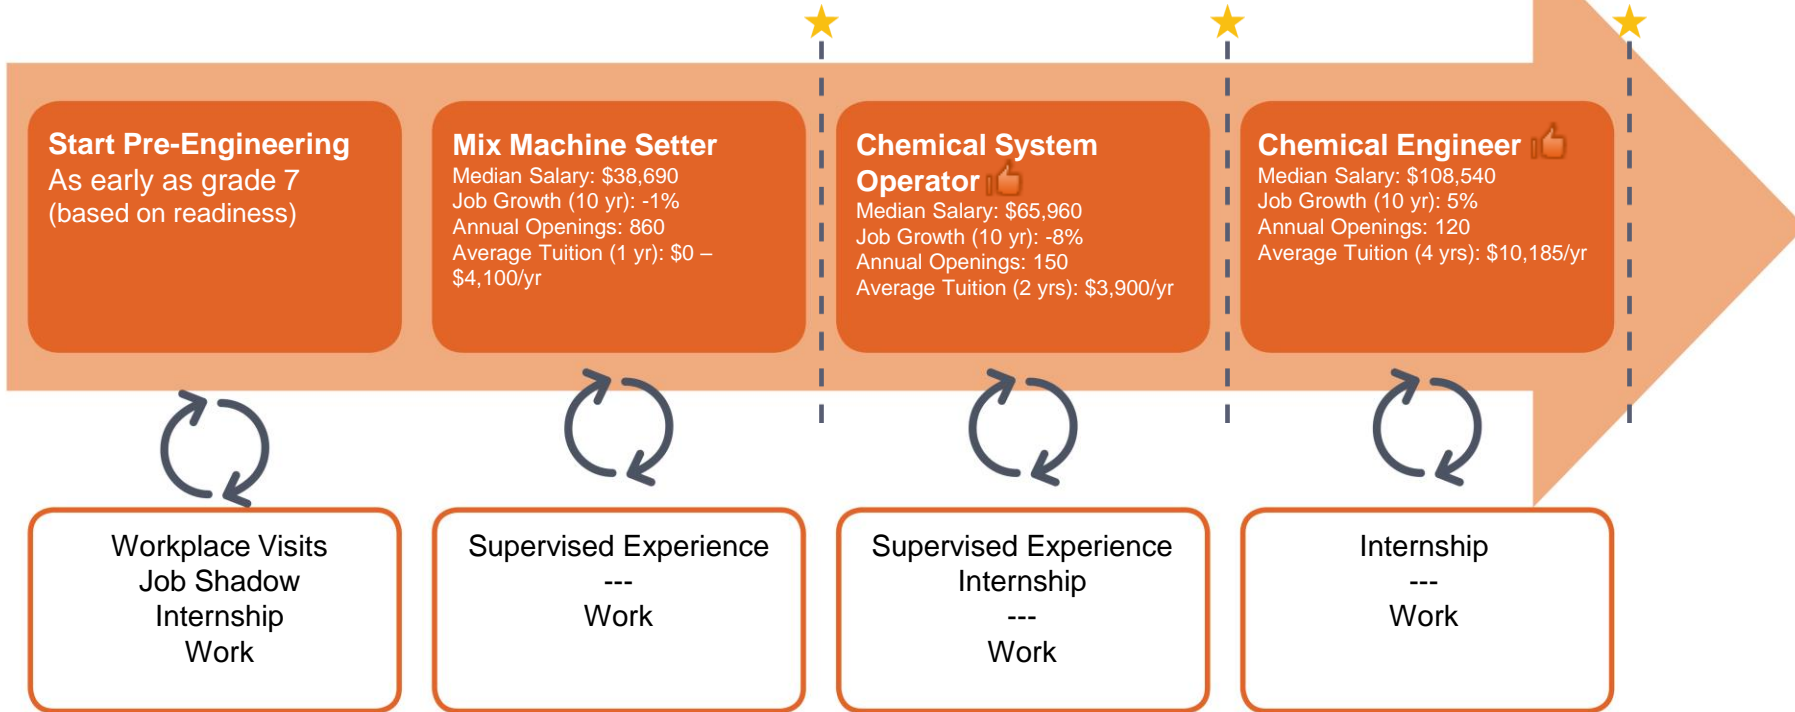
**Start Pre-Engineering**
As early as grade 7
(based on readiness)

**Mix Machine Setter**
Median Salary: $38,690
Job Growth (10 yr): -1%
Annual Openings: 860
Average Tuition (1 yr): $0 – $4,100/yr

**Chemical System Operator**
Median Salary: $65,960
Job Growth (10 yr): -8%
Annual Openings: 150
Average Tuition (2 yrs): $3,900/yr

**Chemical Engineer**
Median Salary: $108,540
Job Growth (10 yr): 5%
Annual Openings: 120
Average Tuition (4 yrs): $10,185/yr

Workplace Visits
Job Shadow
Internship
Work

Supervised Experience
---
Work

Supervised Experience
Internship
---
Work

Internship
---
Work